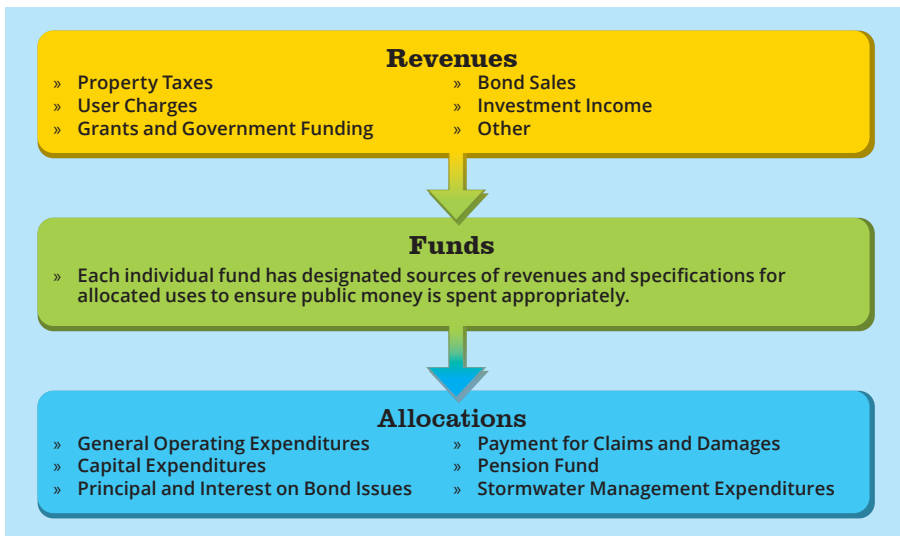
Revenues

» Property Taxes
» User Charges
» Grants and Government Funding

» Bond Sales
» Investment Income
» Other

Funds

» Each individual fund has designated sources of revenues and specifications for allocated uses to ensure public money is spent appropriately.

Allocations

» General Operating Expenditures
» Capital Expenditures
» Principal and Interest on Bond Issues

» Payment for Claims and Damages
» Pension Fund
» Stormwater Management Expenditures